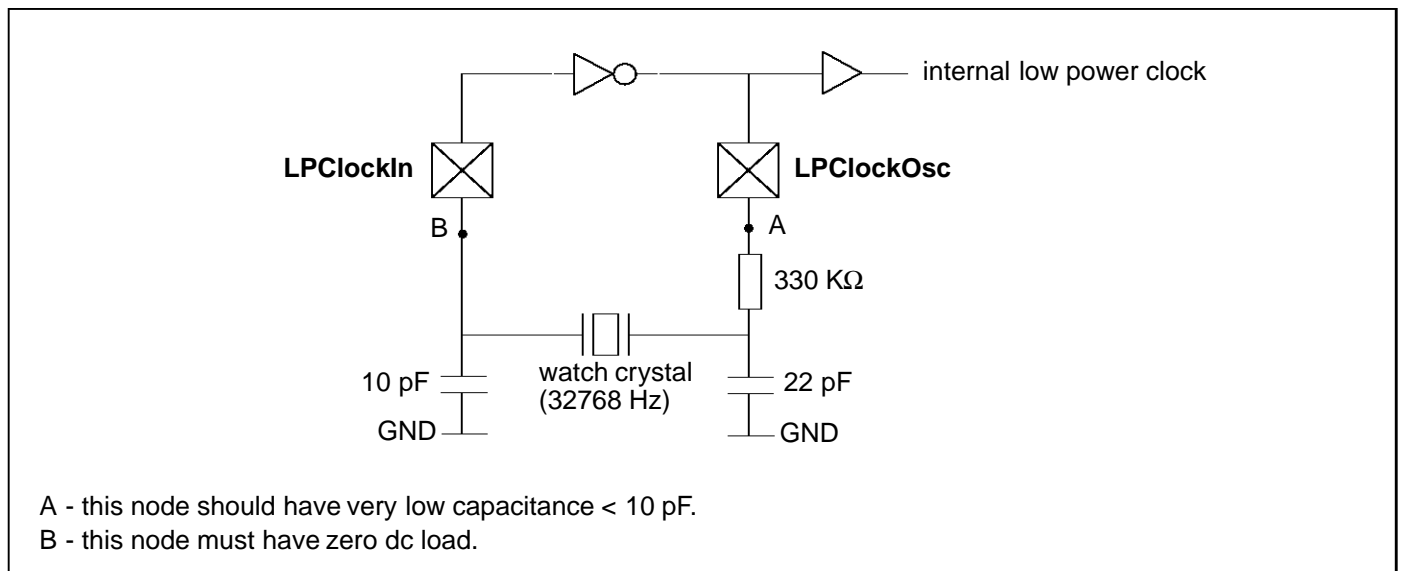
internal low power clock

LPClockIn

LPClockOsc

B

A

330 KΩ

10 pF

watch crystal (32768 Hz)

22 pF

GND

GND

A - this node should have very low capacitance < 10 pF.

B - this node must have zero dc load.